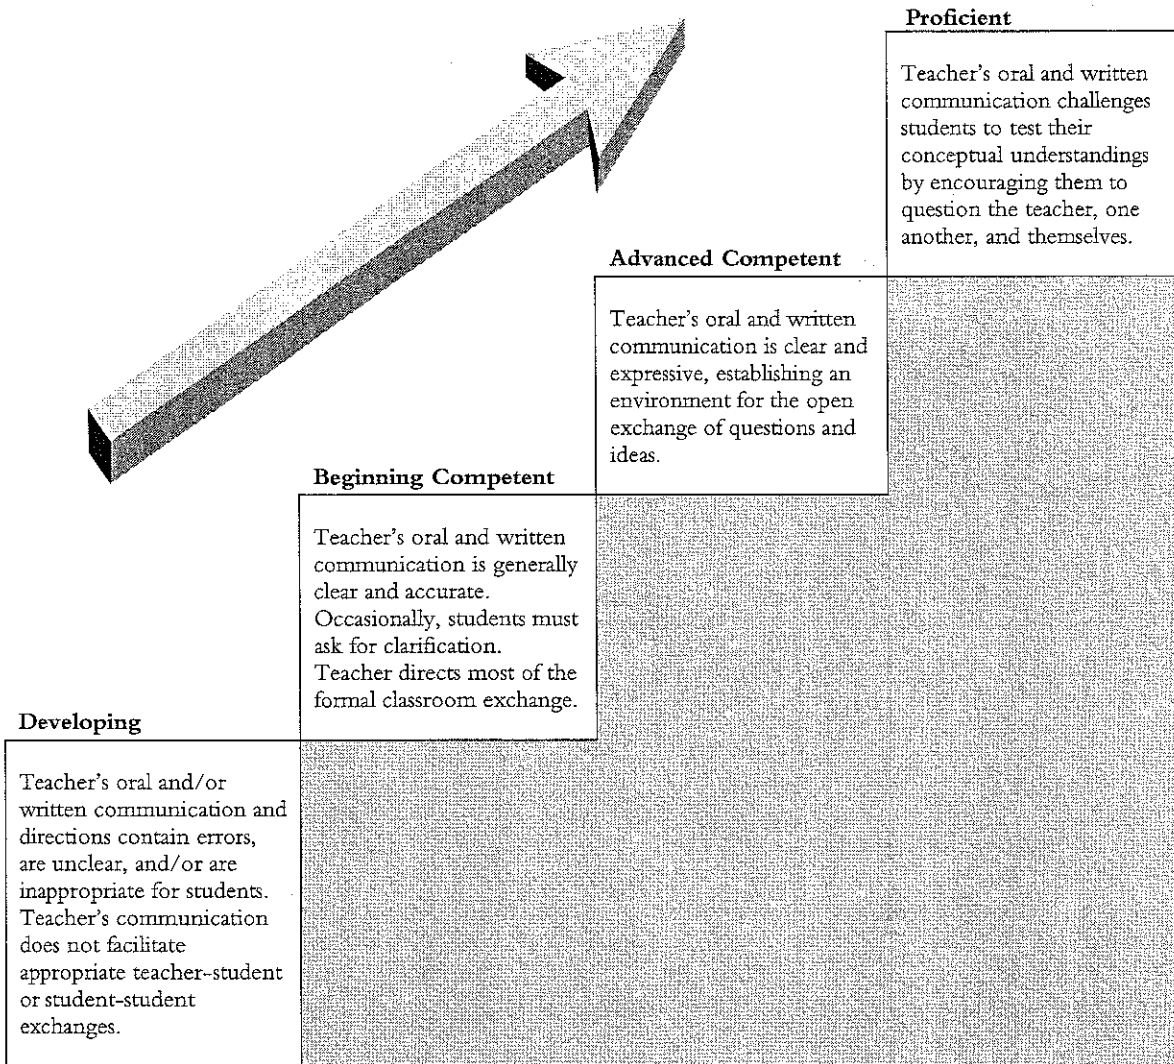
Developing

Teacher's oral and/or written communication and directions contain errors, are unclear, and/or are inappropriate for students. Teacher's communication does not facilitate appropriate teacher-student or student-student exchanges.

Beginning Competent

Teacher's oral and written communication is generally clear and accurate. Occasionally, students must ask for clarification. Teacher directs most of the formal classroom exchange.

Advanced Competent

Teacher's oral and written communication is clear and expressive, establishing an environment for the open exchange of questions and ideas.

Proficient

Teacher's oral and written communication challenges students to test their conceptual understandings by encouraging them to question the teacher, one another, and themselves.